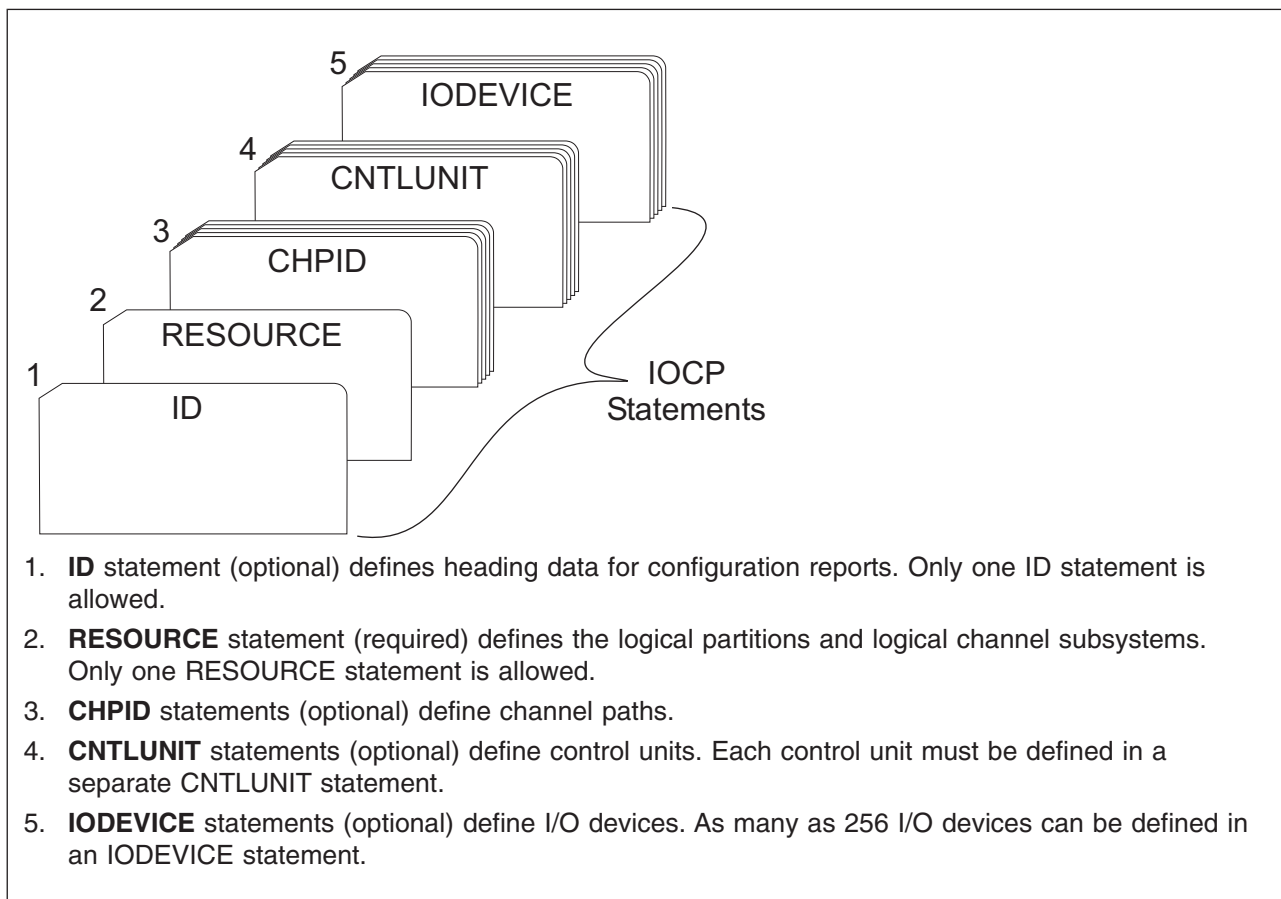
5
IODEVICE
4
CNTLUNIT
3
CHPID
2
RESOURCE
1
ID
IOCP Statements

1. **ID** statement (optional) defines heading data for configuration reports. Only one ID statement is allowed.
2. **RESOURCE** statement (required) defines the logical partitions and logical channel subsystems. Only one RESOURCE statement is allowed.
3. **CHPID** statements (optional) define channel paths.
4. **CNTLUNIT** statements (optional) define control units. Each control unit must be defined in a separate CNTLUNIT statement.
5. **IODEVICE** statements (optional) define I/O devices. As many as 256 I/O devices can be defined in an IODEVICE statement.